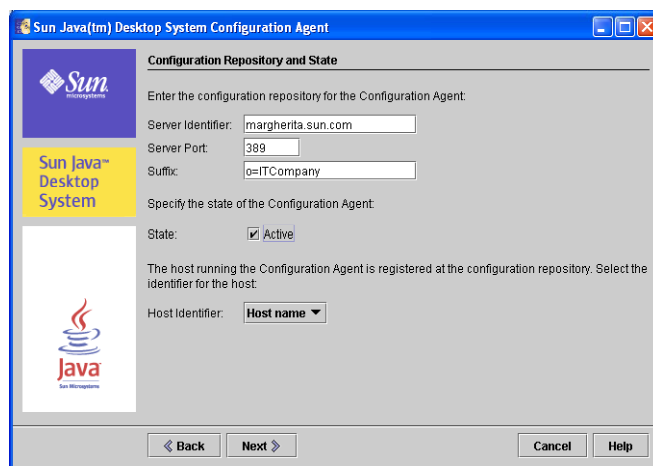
Sun Java(tm) Desktop System Configuration Agent

Sun microsystems

Sun Java™ Desktop System

Java Sun Microsystems

Configuration Repository and State

Enter the configuration repository for the Configuration Agent:

Server Identifier: margherita.sun.com

Server Port: 389

Suffix: o=ITCompany

Specify the state of the Configuration Agent:

State: Active

The host running the Configuration Agent is registered at the configuration repository. Select the identifier for the host:

Host Identifier: Host name

Back Next Cancel Help